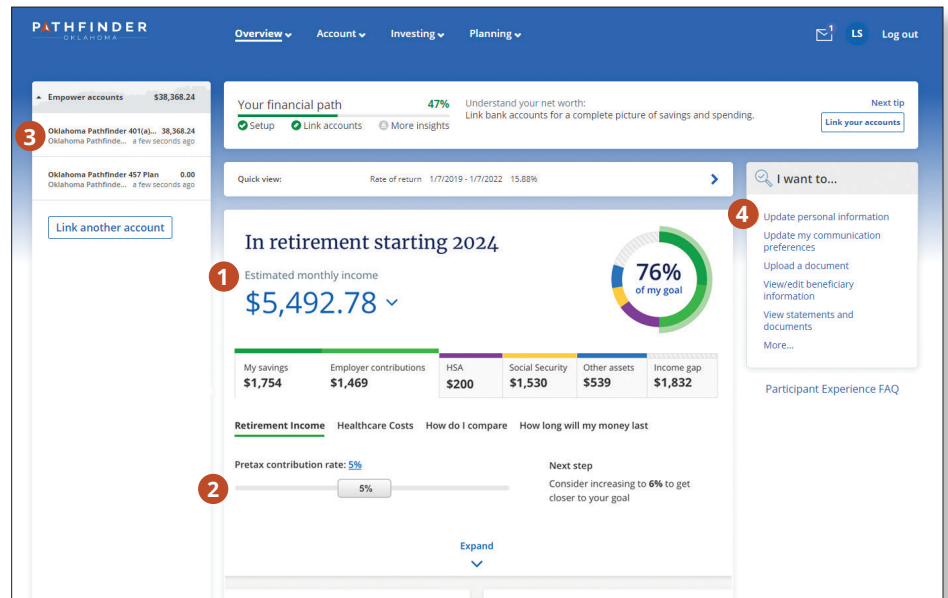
PATHFINDER
OKLAHOMA

Overview Account Investing Planning

1

LS Log out

Empower accounts $38,368.24

3

Oklahoma Pathfinder 401(a)... 38,368.24
Oklahoma Pathfinder... a few seconds ago

Oklahoma Pathfinder 457 Plan 0.00
Oklahoma Pathfinder... a few seconds ago

Link another account

Your financial path 47%
Setup Link accounts More insights

Understand your net worth:
Link bank accounts for a complete picture of savings and spending.

Next tip
Link your accounts

Quick view: Rate of return 1/7/2019 - 1/7/2022 15.88%

In retirement starting 2024

1

Estimated monthly income
$5,492.78

76%
of my goal

| My savings | Employer contributions | HSA | Social Security | Other assets | Income gap |
|---|---|---|---|---|---|
| $1,754 | $1,469 | $200 | $1,530 | $539 | $1,832 |

Retirement Income Healthcare Costs How do I compare How long will my money last

Pretax contribution rate: 5%

2

5%

Next step
Consider increasing to 6% to get closer to your goal

Expand

I want to...

4

Update personal information
Update my communication preferences
Upload a document
View/edit beneficiary information
View statements and documents
More...

Participant Experience FAQ